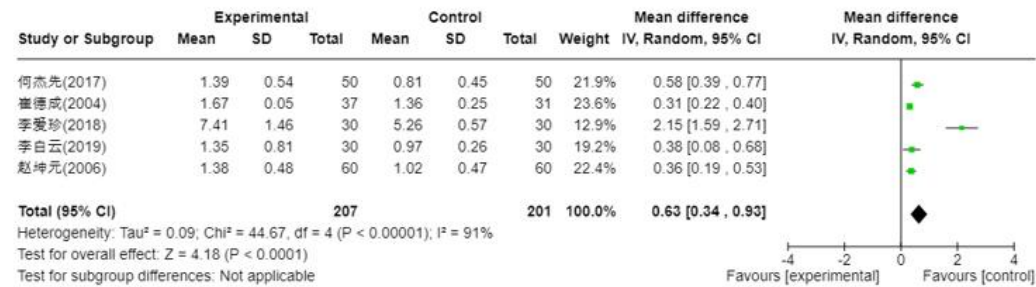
| Study or Subgroup | Experimental Mean | Experimental SD | Experimental Total | Control Mean | Control SD | Control Total | Weight | Mean difference IV, Random, 95% CI |
|---|---|---|---|---|---|---|---|---|
| 何杰先(2017) | 1.39 | 0.54 | 50 | 0.81 | 0.45 | 50 | 21.9% | 0.58 [0.39 , 0.77] |
| 崔德成(2004) | 1.67 | 0.05 | 37 | 1.36 | 0.25 | 31 | 23.6% | 0.31 [0.22 , 0.40] |
| 李爱珍(2018) | 7.41 | 1.46 | 30 | 5.26 | 0.57 | 30 | 12.9% | 2.15 [1.59 , 2.71] |
| 李自云(2019) | 1.35 | 0.81 | 30 | 0.97 | 0.26 | 30 | 19.2% | 0.38 [0.08 , 0.68] |
| 赵坤元(2006) | 1.38 | 0.48 | 60 | 1.02 | 0.47 | 60 | 22.4% | 0.36 [0.19 , 0.53] |
| Total (95% CI) | | | 207 | | | 201 | 100.0% | 0.63 [0.34 , 0.93] |

Mean difference
IV, Random, 95% CI

Heterogeneity: Tau² = 0.09; Chi² = 44.67, df = 4 (P < 0.00001); I² = 91%
Test for overall effect: Z = 4.18 (P < 0.0001)
Test for subgroup differences: Not applicable

-4 -2 0 2 4
Favours [experimental] Favours [control]